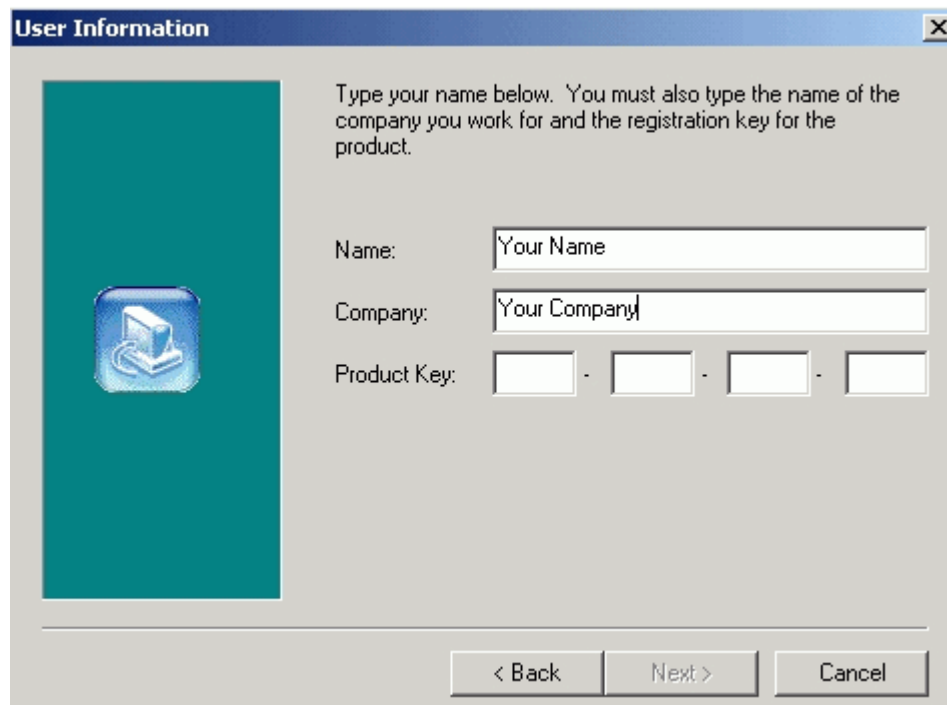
User Information

Type your name below. You must also type the name of the company you work for and the registration key for the product.

Name: Your Name

Company: Your Company

Product Key: - - -

< Back Next > Cancel